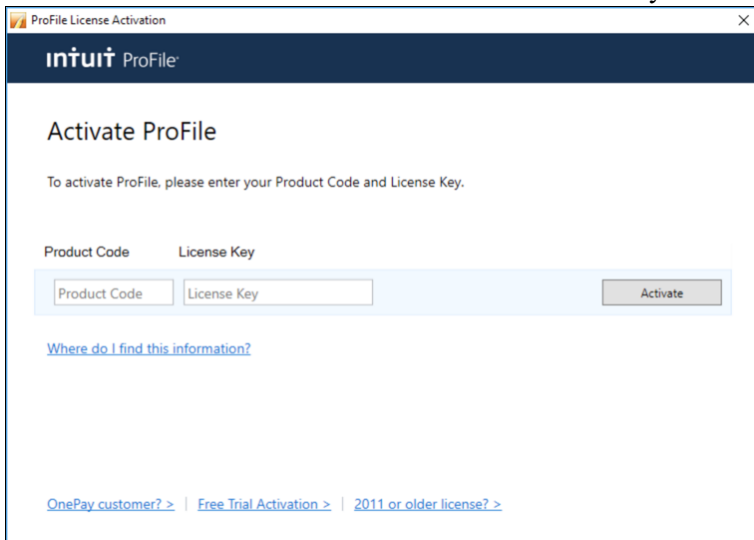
ProFile License Activation

×

INTUIT ProFile

Activate ProFile

To activate ProFile, please enter your Product Code and License Key.

Product Code License Key

Product Code License Key Activate

Where do I find this information?

OnePay customer? > | Free Trial Activation > | 2011 or older license? >